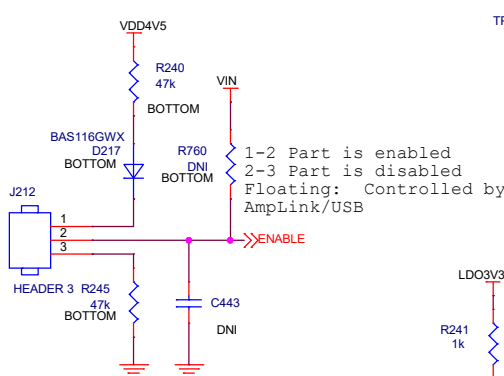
VDD4V5

TP

R240
47k
BOTTOM

VIN

BAS116GWX
D217
BOTTOM

R760
DNI
BOTTOM

1-2 Part is enabled
2-3 Part is disabled
Floating: Controlled by
AmpLink/USB

J212

1
2
3

ENABLE

HEADER 3

R245
47k
BOTTOM

C443

DNI

LDO3V3

R241
1k